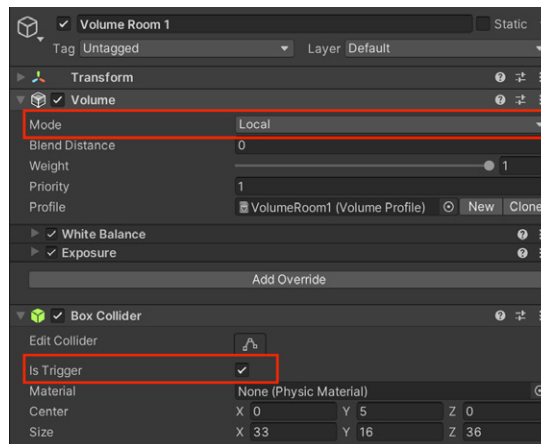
Volume Room 1
Static
Tag Untagged
Layer Default
Transform
Volume
Mode Local
Blend Distance 0
Weight 1
Priority 1
Profile VolumeRoom1 (Volume Profile) New Clone
White Balance
Exposure
Add Override
Box Collider
Edit Collider
Is Trigger
Material None (Physic Material)
Center X 0 Y 5 Z 0
Size X 33 Y 16 Z 36